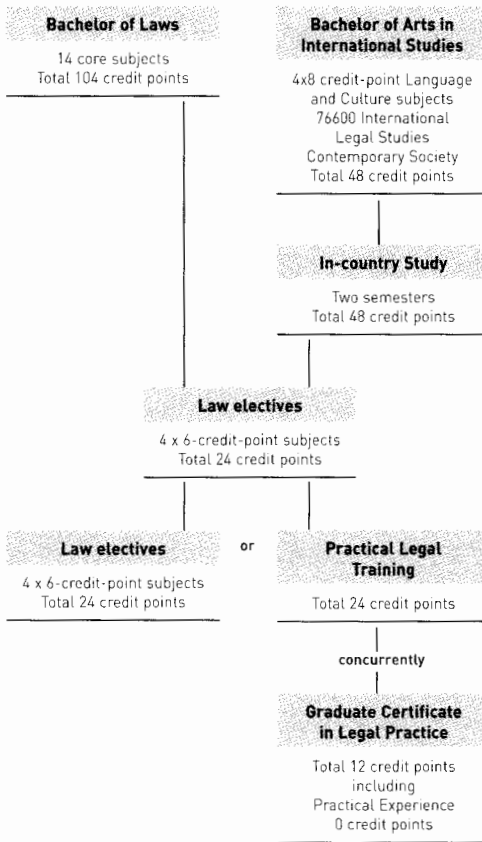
Bachelor of Laws

14 core subjects
Total 104 credit points

Bachelor of Arts in International Studies

4x8 credit-point Language and Culture subjects
76600 International Legal Studies
Contemporary Society
Total 48 credit points

In-country Study

Two semesters
Total 48 credit points

Law electives

4 x 6-credit-point subjects
Total 24 credit points

Law electives

4 x 6-credit-point subjects
Total 24 credit points

or

Practical Legal Training

Total 24 credit points

concurrently

Graduate Certificate in Legal Practice

Total 12 credit points
including
Practical Experience
0 credit points